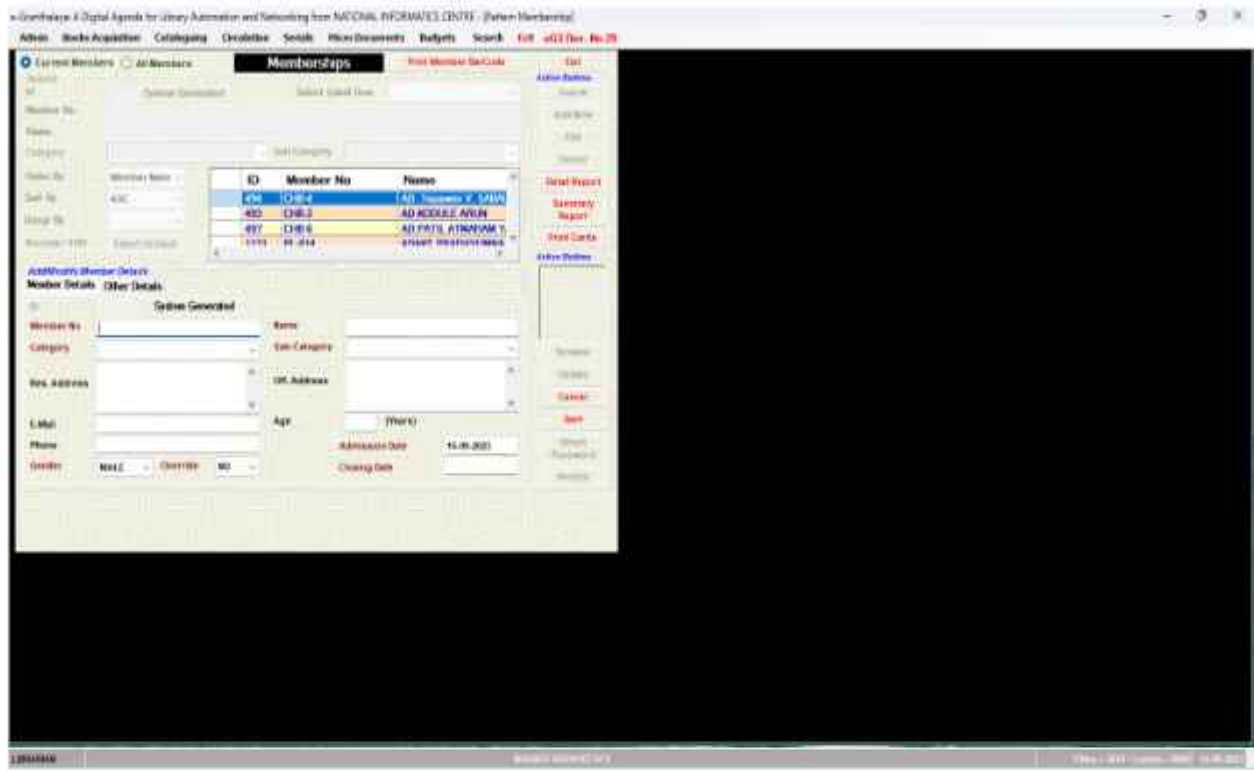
e-Granthalaya 4 Digital Agenda for Library Automation and Networking from NATIONAL INFORMATICS CENTRE - [Patron Membership]

Admin Books Acquisition Cataloguing Circulation Serials Micro Documents Budgets Search Exit eG3 Ver. No.29

Current Members All Members

Memberships

Print Member Bar Code

Exit

Action Buttons

Search

Add New

Edit

Delete

Detail Report

Summary Report

Print Cards

Action Buttons

Member No

Name

Category

Order By

Sort By

Group By

Member Name

ASC

System Generated

Select Label Size

Sub Category

| ID | Member No | Name |
|---|---|---|
| 494 | CHB-4 | AD. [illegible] |
| 493 | CHB-3 | AD ABDULE ARUN |
| 497 | CHB-6 | AD PATIL ATMARAM |
| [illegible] | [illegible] | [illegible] |

Add/Modify Member Details

Member Details Other Details

ID System Generated

Member No

Name

Category

Sub Category

Res. Address

Off. Address

E-Mail

Age (Years)

Phone

Admission Date 15-05-2021

Gender MALE Chevrolte NO

Closing Date

Browse

Update

Cancel

Save

Reset Password

Modify

LIBRARIAN

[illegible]